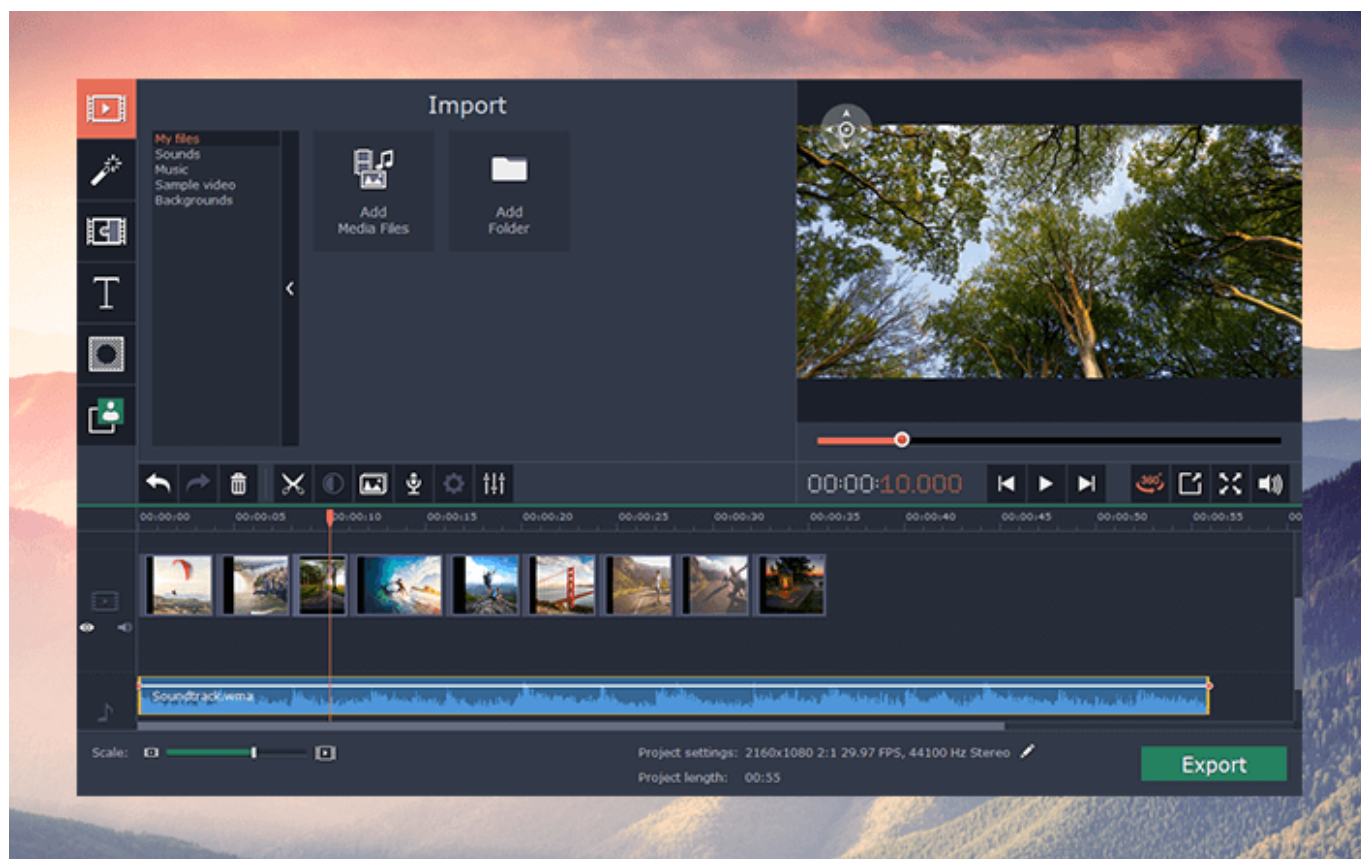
Import

My files
Sounds
Music
Sample video
Backgrounds

Add
Media Files

Add
Folder

00:00:10.000

360°

00:00:00 00:00:05 00:00:10 00:00:15 00:00:20 00:00:25 00:00:30 00:00:35 00:00:40 00:00:45 00:00:50 00:00:55

Soundtrack.wma

Scale:

Project settings: 2160x1080 2:1 29.97 FPS, 44100 Hz Stereo

Project length: 00:55

Export